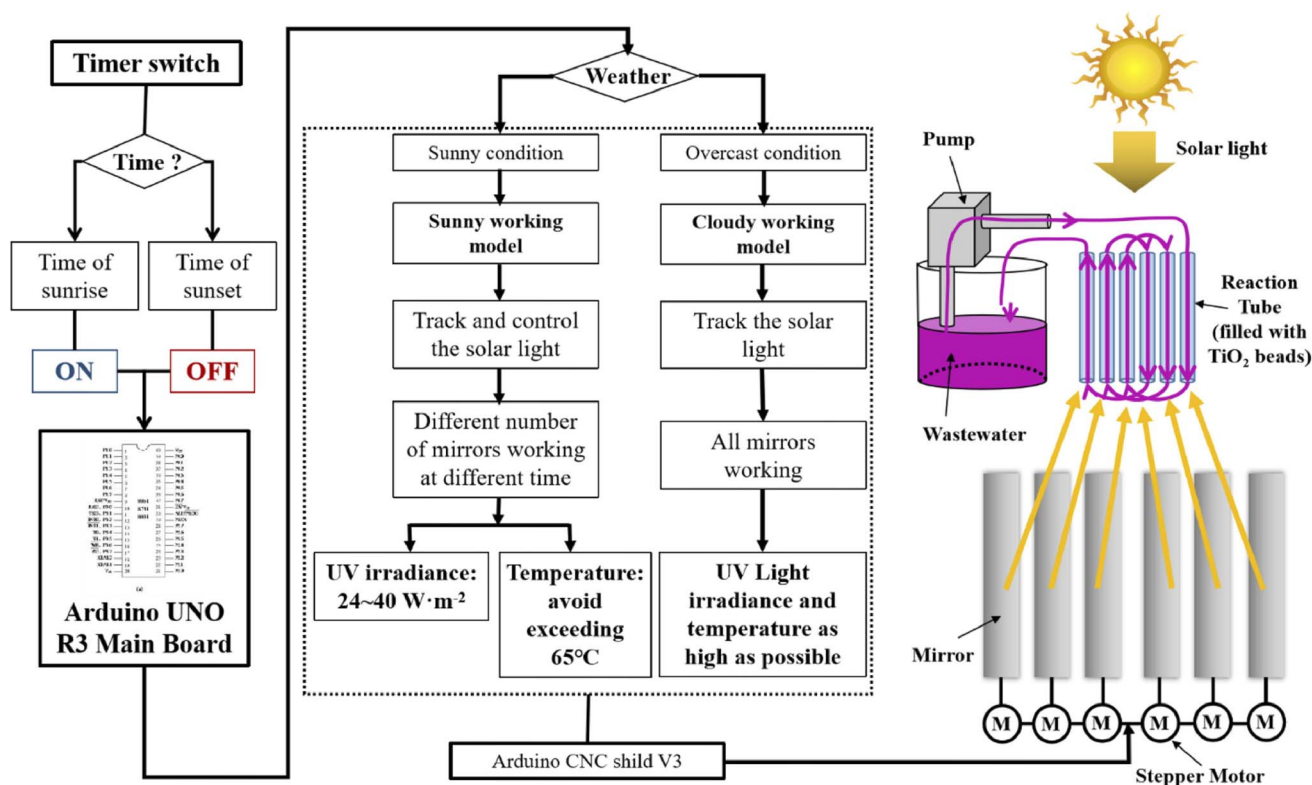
Timer switch

Time ?

Time of sunrise

Time of sunset

ON

OFF

Arduino UNO R3 Main Board

Weather

Sunny condition

Sunny working model

Track and control the solar light

Different number of mirrors working at different time

UV irradiance: 24~40 W·m$^{-2}$

Temperature: avoid exceeding 65°C

Overcast condition

Cloudy working model

Track the solar light

All mirrors working

UV Light irradiance and temperature as high as possible

Arduino CNC shild V3

Solar light

Pump

Reaction Tube (filled with $TiO_2$ beads)

Wastewater

Mirror

M M M M M M

Stepper Motor